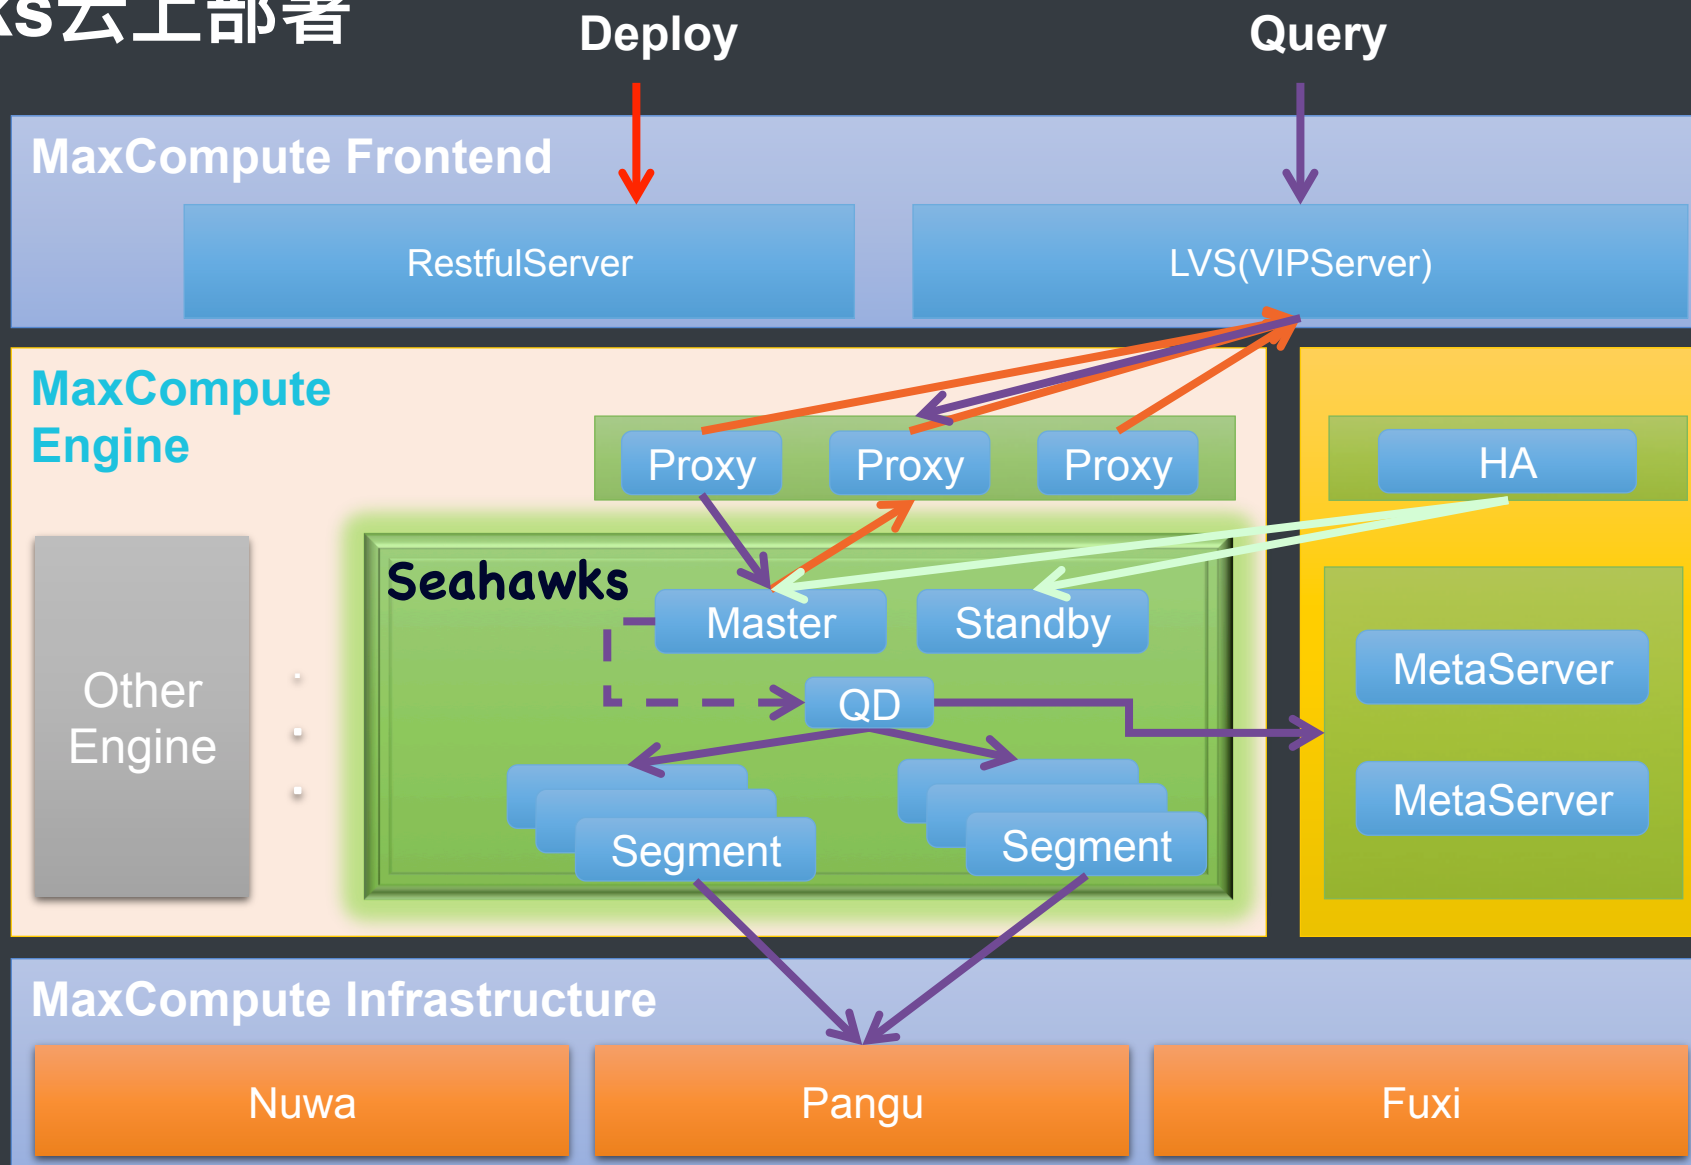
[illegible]s云上部署

Deploy

Query

MaxCompute Frontend

RestfulServer

LVS(VIPServer)

MaxCompute Engine

Proxy

Proxy

Proxy

HA

Seahawks

Master

Standby

QD

Segment

Segment

MetaServer

MetaServer

Other Engine

MaxCompute Infrastructure

Nuwa

Pangu

Fuxi